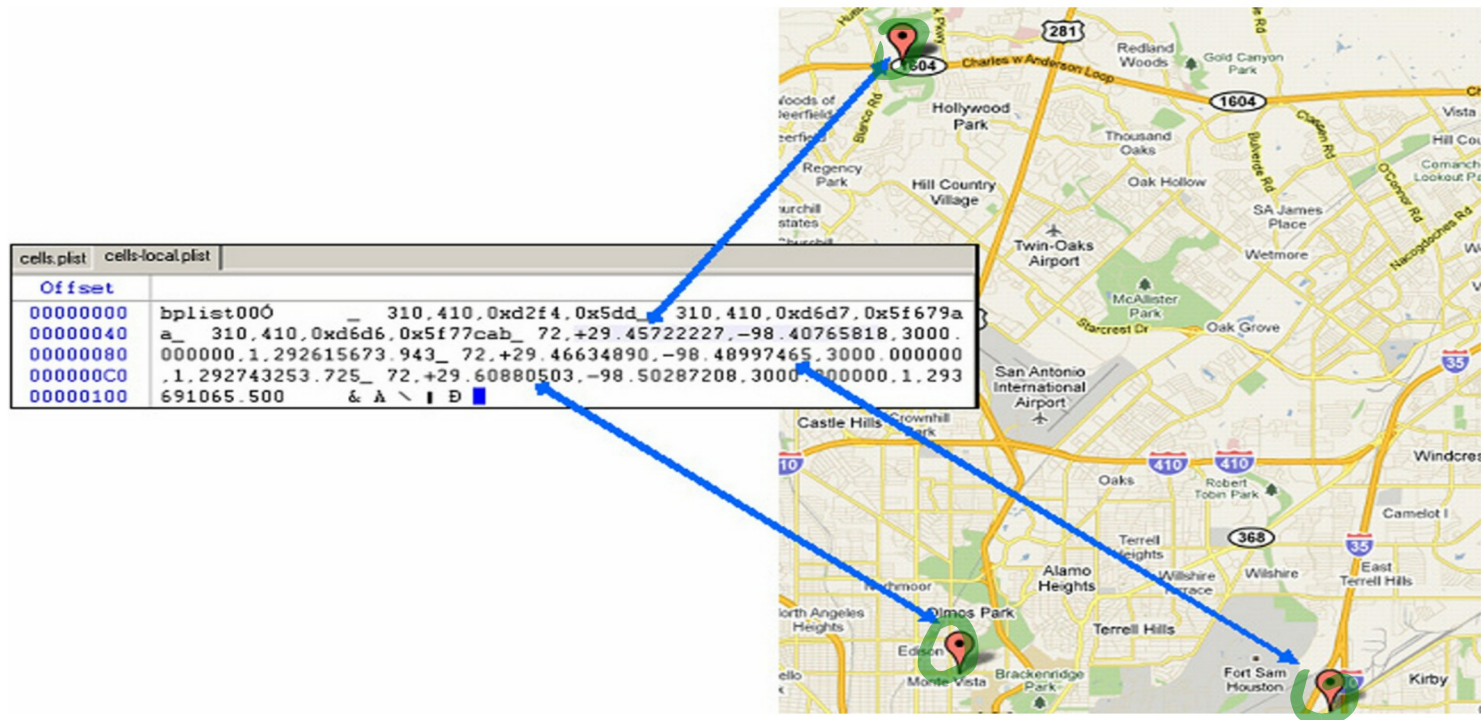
cells.plist | cells-local.plist

| Offset | |
|---|---|
| 00000000 | bplist00Ó _ 310,410,0xd2f4,0x5dd_ 310,410,0xd6d7,0x5f679a |
| 00000040 | a_ 310,410,0xd6d6,0x5f77cab_ 72,+29.45722227,-98.40765818,3000. |
| 00000080 | 000000,1,292615673.943_ 72,+29.46634890,-98.48997465,3000.000000 |
| 000000C0 | ,1,292743253.725_ 72,+29.60880503,-98.50287208,3000.000000,1,293 |
| 00000100 | 691065.500 & À \ ▌ Ð |

281
Redland Woods
Gold Canyon Park
1604
Charles w Anderson Loop
1604
Woods of Deerfield
Hollywood Park
Thousand Oaks
Vista
Hill Cou
Regency Park
Hill Country Village
Oak Hollow
SA James Place
Comanche Lookout Pa
Churchill Estates
Twin-Oaks Airport
Wetmore
McAllister Park
Starcrest Dr
Oak Grove
35
San Antonio International Airport
Castle Hills
Crownhill Park
410
410
Windcres
Oaks
Robert Tobin Park
Camelot I
368
Terrell Heights
Alamo Heights
Wilshire Terrace
Wilshire
35
East Terrell Hills
Northmoor
North Angeles Heights
Olmos Park
Terrell Hills
Edison
Monte Vista
Brackenridge Park
Fort Sam Houston
Kirby